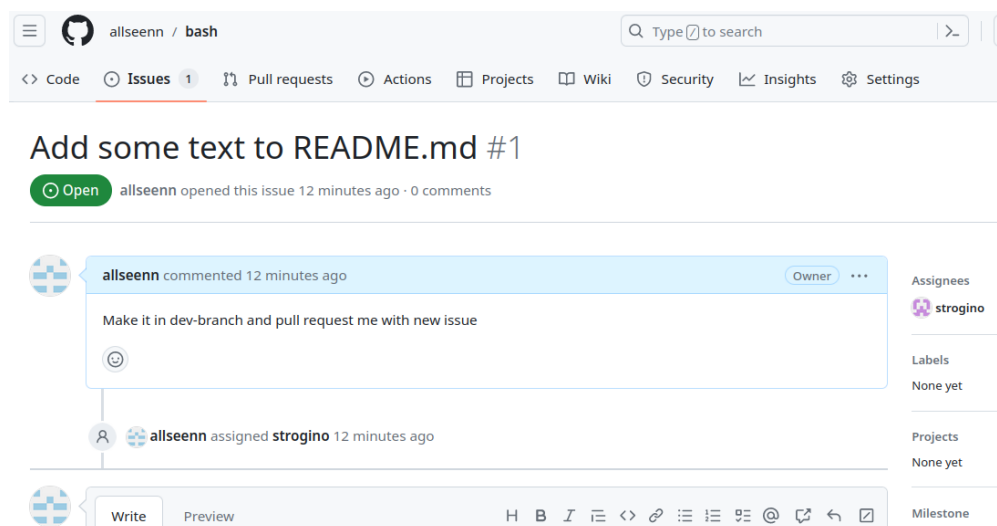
allseenn / bash

Type / to search

Code Issues 1 Pull requests Actions Projects Wiki Security Insights Settings

Add some text to README.md #1

Open allseenn opened this issue 12 minutes ago · 0 comments

allseenn commented 12 minutes ago Owner

Make it in dev-branch and pull request me with new issue

allseenn assigned strogino 12 minutes ago

Write Preview

H B I

Assignees
strogino

Labels
None yet

Projects
None yet

Milestone